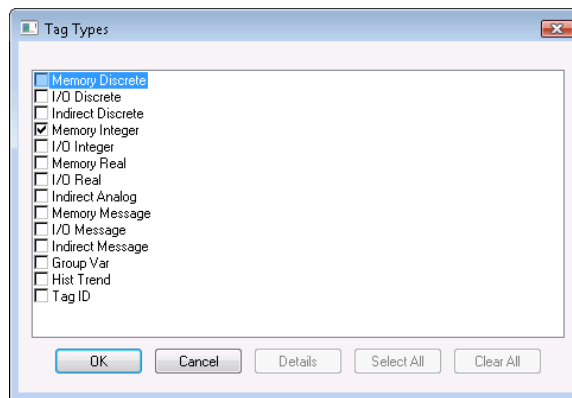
Tag Types

Memory Discrete
I/O Discrete
Indirect Discrete
Memory Integer
I/O Integer
Memory Real
I/O Real
Indirect Analog
Memory Message
I/O Message
Indirect Message
Group Var
Hist Trend
Tag ID

OK
Cancel
Details
Select All
Clear All